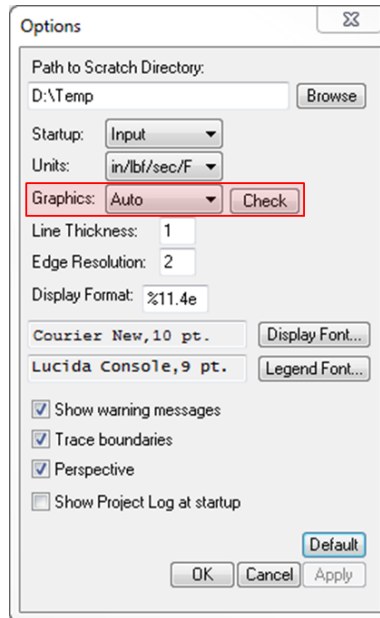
Options

Path to Scratch Directory:

D:\Temp

Browse

Startup: Input

Units: in/lbf/sec/F

Graphics: Auto

Check

Line Thickness: 1

Edge Resolution: 2

Display Format: %11.4e

Courier New,10 pt.

Display Font...

Lucida Console,9 pt.

Legend Font...

Show warning messages

Trace boundaries

Perspective

Show Project Log at startup

Default

OK

Cancel

Apply